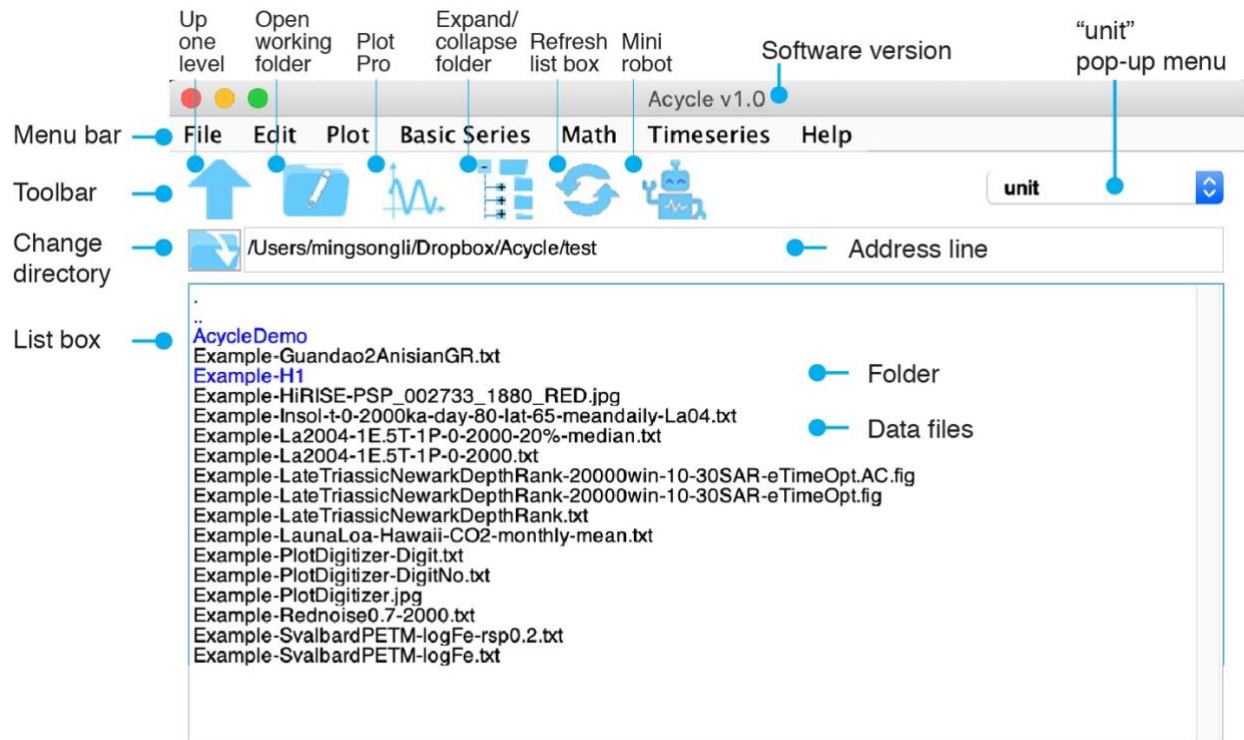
Up one level

Open working folder

Plot Pro

Expand/ collapse folder

Refresh list box

Mini robot

Software version

"unit" pop-up menu

Acycle v1.0

Menu bar

File Edit Plot Basic Series Math Timeseries Help

Toolbar

unit

Change directory

/Users/mingsongli/Dropbox/Acycle/test

Address line

List box

.
..
AcycleDemo
Example-Guandao2AnisianGR.txt
Example-H1
Example-HiRISE-PSP_002733_1880_RED.jpg
Example-Insol-t-0-2000ka-day-80-lat-65-meandaily-La04.txt
Example-La2004-1E.5T-1P-0-2000-20%-median.txt
Example-La2004-1E.5T-1P-0-2000.txt
Example-LateTriassicNewarkDepthRank-20000win-10-30SAR-eTimeOpt.AC.fig
Example-LateTriassicNewarkDepthRank-20000win-10-30SAR-eTimeOpt.fig
Example-LateTriassicNewarkDepthRank.txt
Example-LaunaLoa-Hawaii-CO2-monthly-mean.txt
Example-PlotDigitizer-Digit.txt
Example-PlotDigitizer-DigitNo.txt
Example-PlotDigitizer.jpg
Example-Rednoise0.7-2000.txt
Example-SvalbardPETM-logFe-rsp0.2.txt
Example-SvalbardPETM-logFe.txt

Folder

Data files